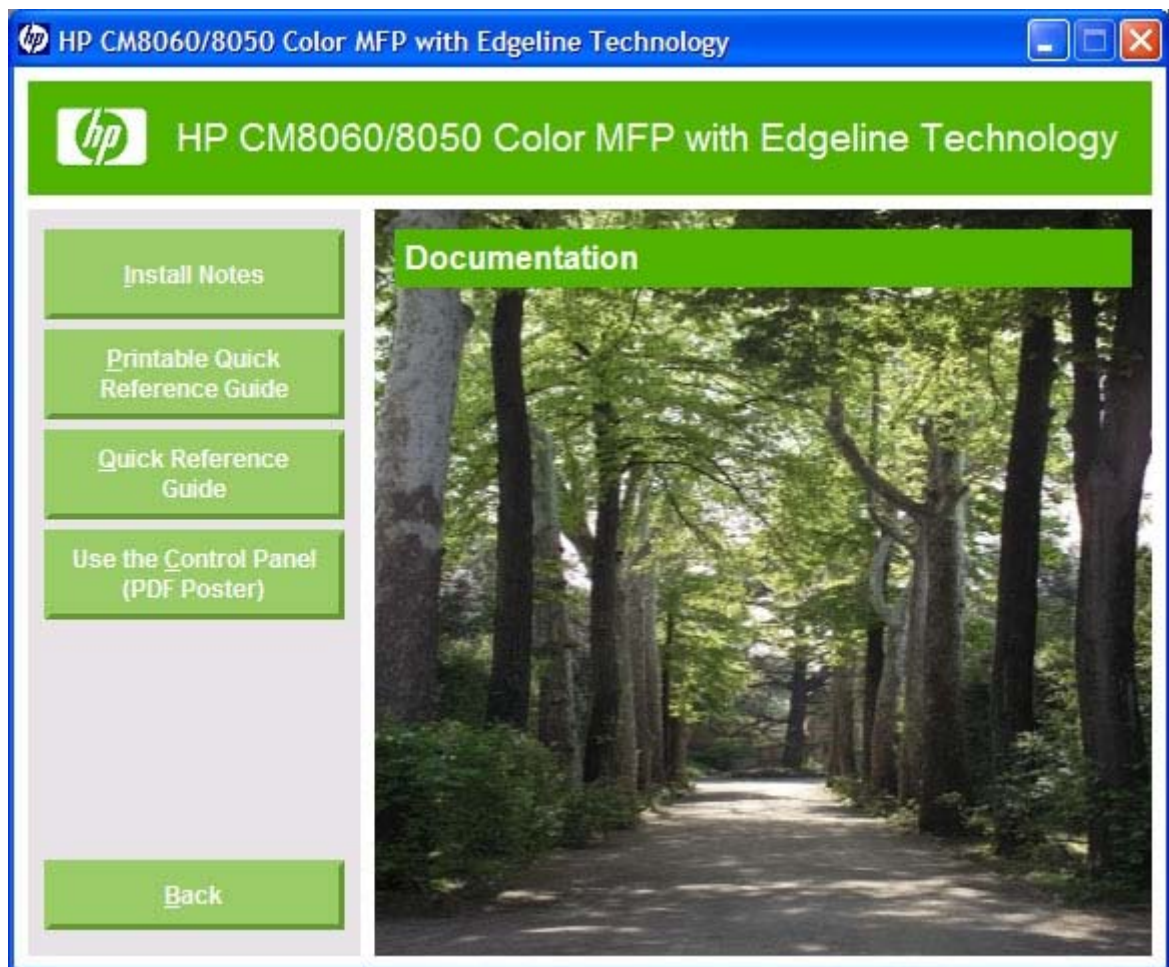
HP CM8060/8050 Color MFP with Edgeline Technology

hp HP CM8060/8050 Color MFP with Edgeline Technology

Install Notes

Printable Quick Reference Guide

Quick Reference Guide

Use the Control Panel (PDF Poster)

Back

Documentation